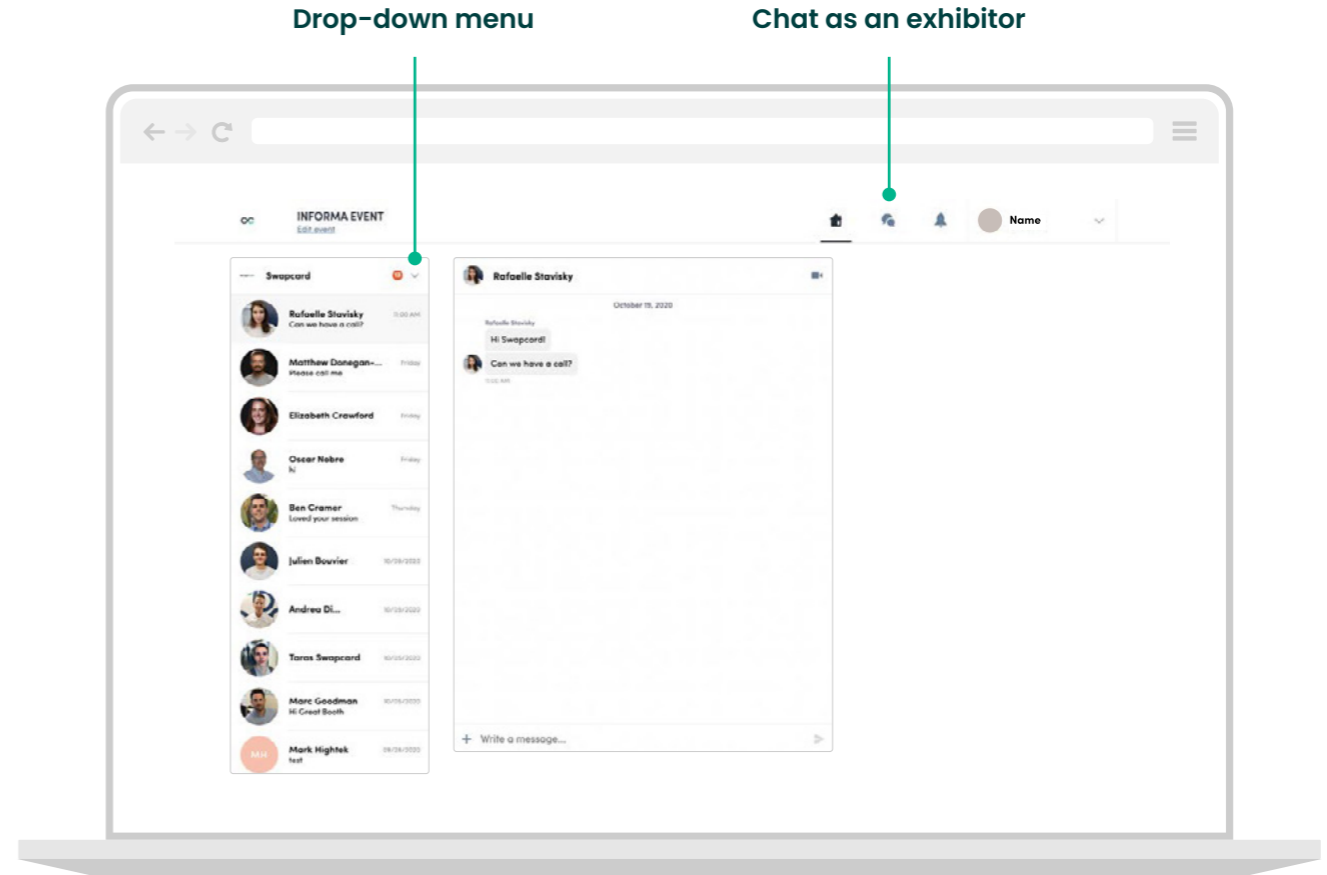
Drop-down menu

Chat as an exhibitor

INFORMA EVENT
Edit event

Name

Swapcard

Rafaelle Stavisky
Can we have a call?
11:00 AM

Matthew Donegan-...
Please call me
Friday

Elizabeth Crawford
Friday

Oscar Nebro
hi
Friday

Ben Cramer
Loved your session
Thursday

Julien Bouvier
10/29/2020

Andrea Di...
10/29/2020

Taras Swapcard
10/25/2020

Marc Goodman
Hi Great Booth
10/06/2020

MH
Mark Hightek
test
09/26/2020

Rafaelle Stavisky

October 15, 2020

Rafaelle Stavisky

Hi Swapcard!

Can we have a call?

11:00 AM

Write a message...